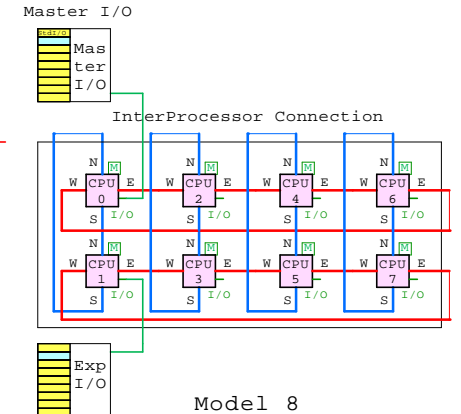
Master I/O

StdI/O

Mas
ter
I/O

InterProcessor Connection

N M
W CPU 0 E
S I/O

N M
W CPU 2 E
S I/O

N M
W CPU 4 E
S I/O

N M
W CPU 6 E
S I/O

N M
W CPU 1 E
S I/O

N M
W CPU 3 E
S I/O

N M
W CPU 5 E
S I/O

N M
W CPU 7 E
S I/O

Exp
I/O

Model 8